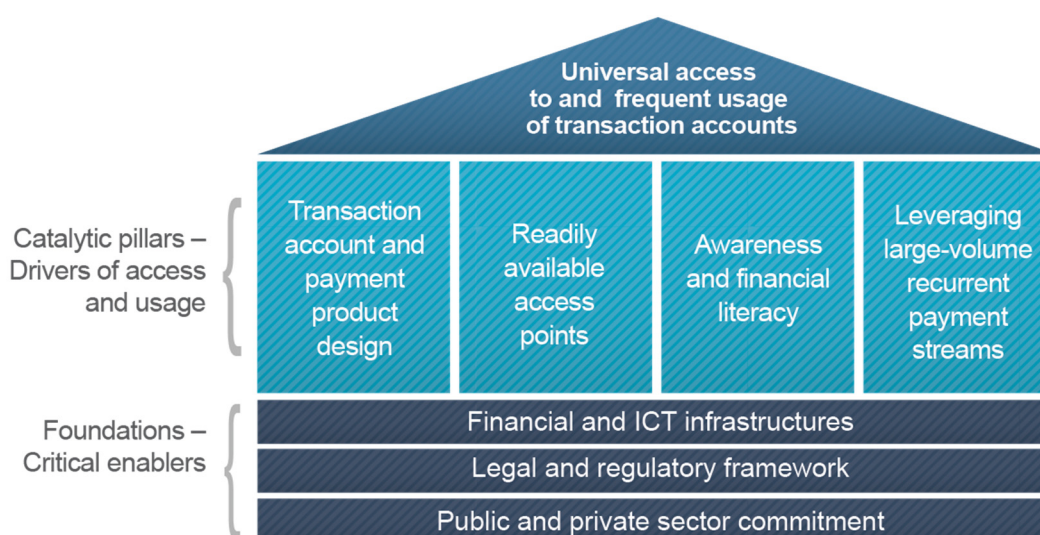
Universal access to and frequent usage of transaction accounts

Catalytic pillars – Drivers of access and usage

Transaction account and payment product design

Readily available access points

Awareness and financial literacy

Leveraging large-volume recurrent payment streams

Foundations – Critical enablers

Financial and ICT infrastructures

Legal and regulatory framework

Public and private sector commitment